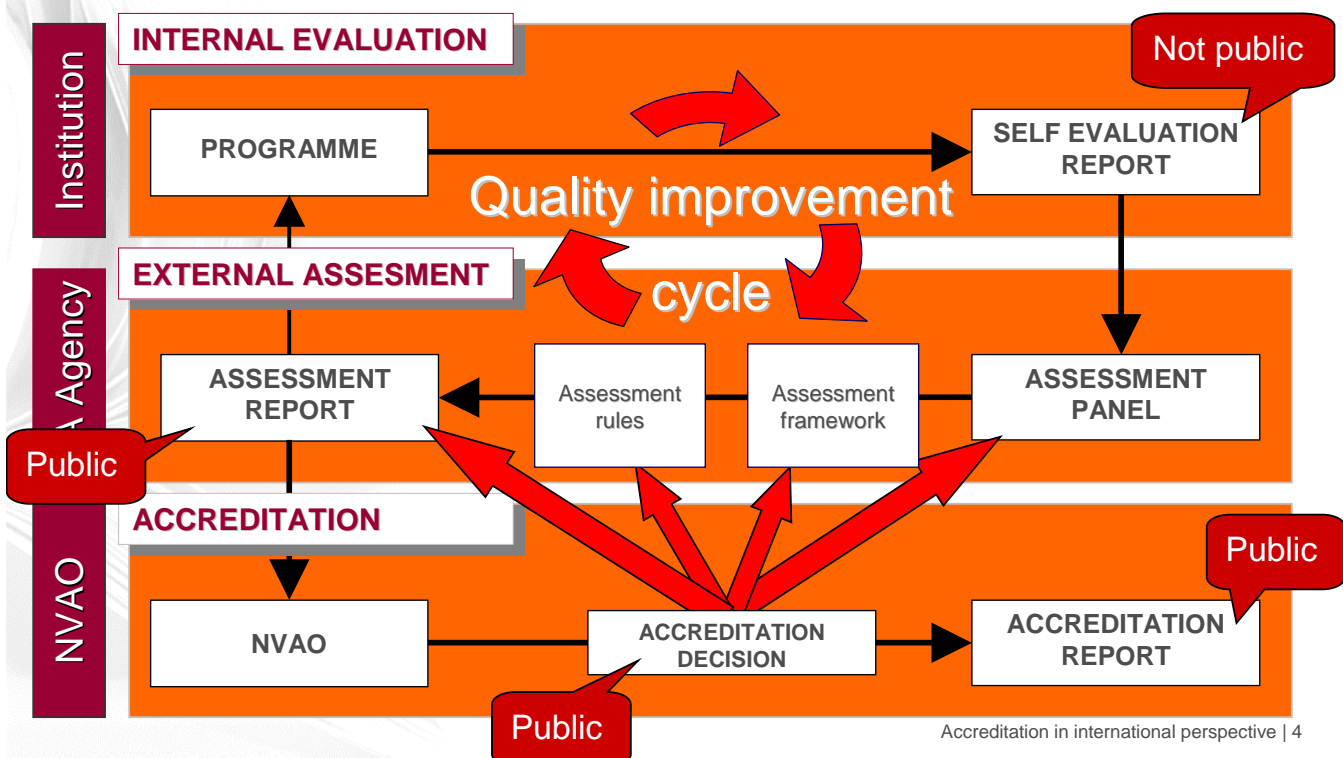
Institution

INTERNAL EVALUATION

Not public

PROGRAMME

SELF EVALUATION REPORT

Quality improvement

cycle

A Agency

EXTERNAL ASSESEMENT

ASSESSMENT REPORT

Assessment rules

Assessment framework

ASSESSMENT PANEL

Public

NVAO

ACCREDITATION

Public

NVAO

ACCREDITATION DECISION

ACCREDITATION REPORT

Public

Accreditation in international perspective | 4